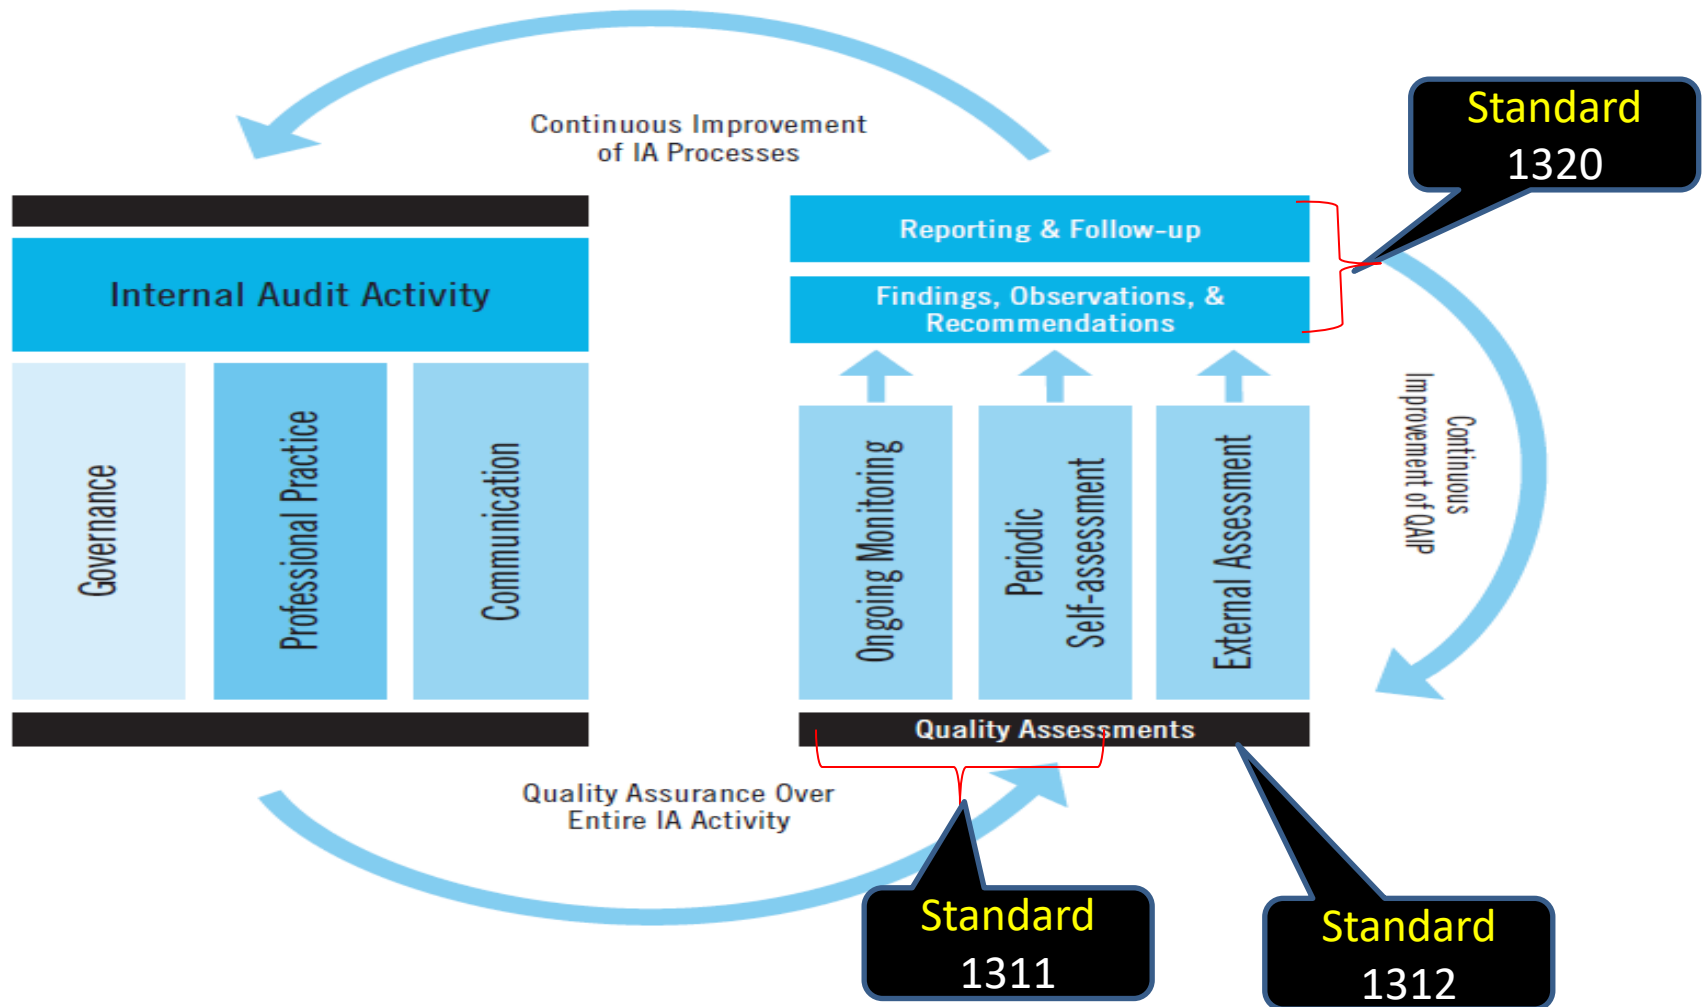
Continuous Improvement of IA Processes

Standard 1320

Internal Audit Activity

Governance

Professional Practice

Communication

Reporting & Follow-up

Findings, Observations, & Recommendations

Ongoing Monitoring

Periodic Self-assessment

External Assessment

Continuous Improvement of QAIP

Quality Assessments

Quality Assurance Over Entire IA Activity

Standard 1311

Standard 1312